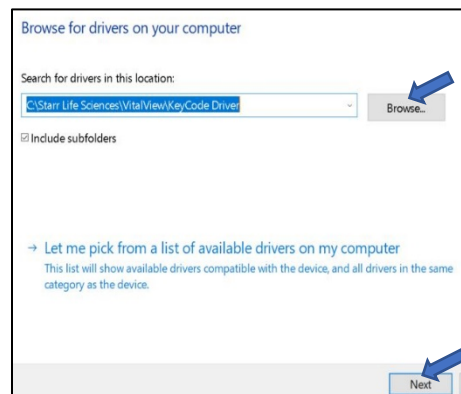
Browse for drivers on your computer

Search for drivers in this location:

C:\Starr Life Sciences\VitalView\KeyCode Driver

Browse...

☑ Include subfolders

→ Let me pick from a list of available drivers on my computer

This list will show available drivers compatible with the device, and all drivers in the same category as the device.

Next